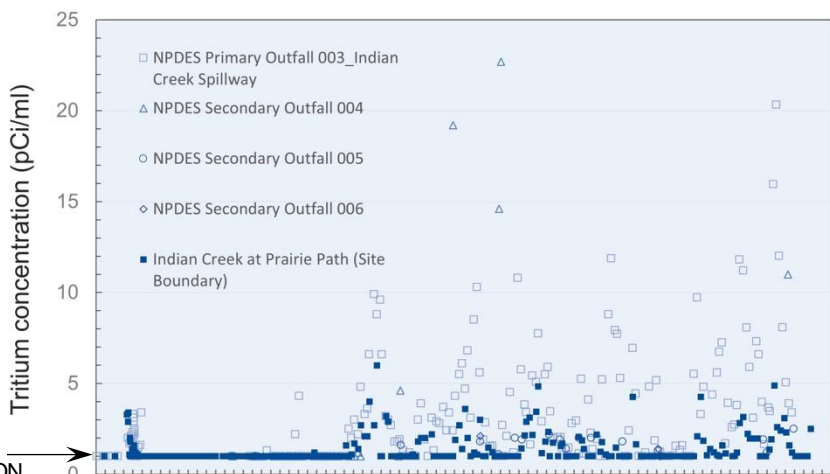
25

20

15

10

5

0

Tritium concentration (pCi/ml)

NPDES Primary Outfall 003_Indian Creek Spillway

NPDES Secondary Outfall 004

NPDES Secondary Outfall 005

NPDES Secondary Outfall 006

Indian Creek at Prairie Path (Site Boundary)

ON